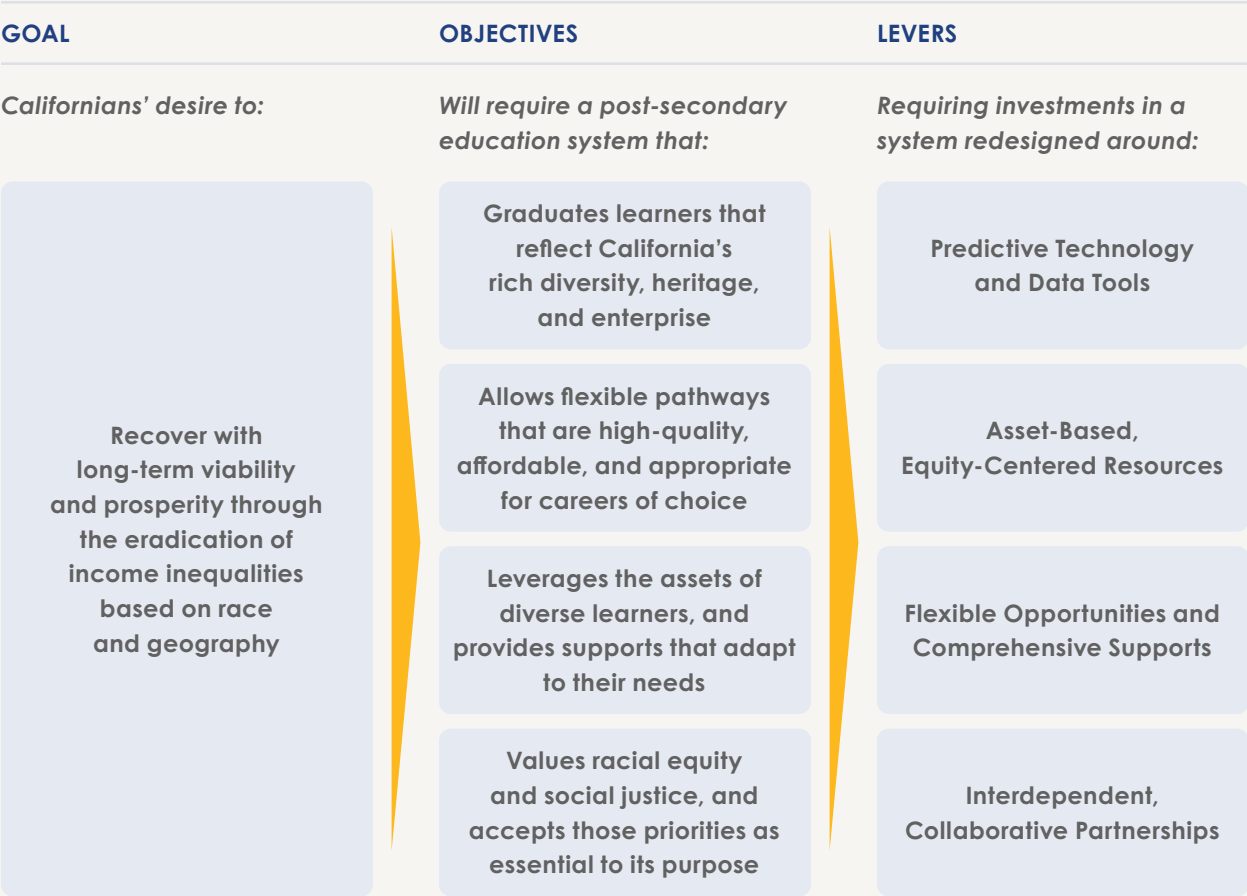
GOAL

Californians' desire to:

Recover with long-term viability and prosperity through the eradication of income inequalities based on race and geography

OBJECTIVES

Will require a post-secondary education system that:

Graduates learners that reflect California's rich diversity, heritage, and enterprise

Allows flexible pathways that are high-quality, affordable, and appropriate for careers of choice

Leverages the assets of diverse learners, and provides supports that adapt to their needs

Values racial equity and social justice, and accepts those priorities as essential to its purpose

LEVERS

Requiring investments in a system redesigned around:

Predictive Technology and Data Tools

Asset-Based, Equity-Centered Resources

Flexible Opportunities and Comprehensive Supports

Interdependent, Collaborative Partnerships